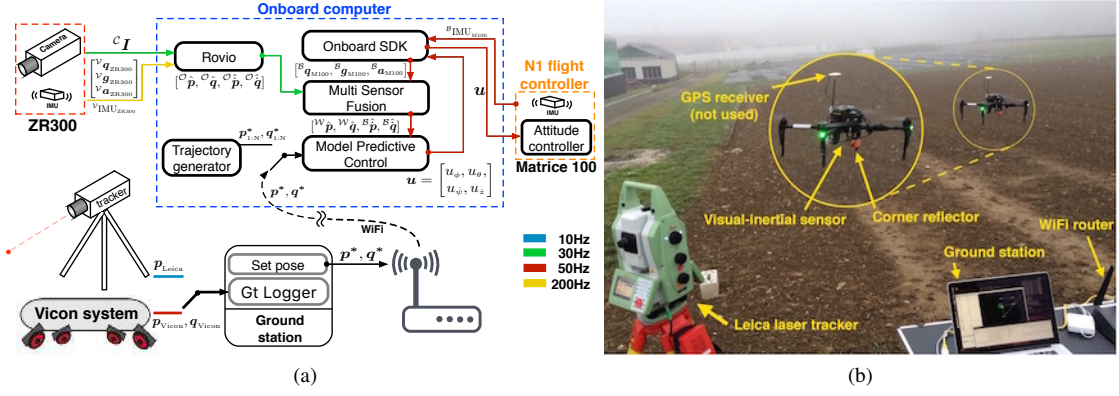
Onboard computer

Camera

IMU

ZR300

$\mathcal{C}\boldsymbol{I}$

$\begin{bmatrix} {}^{\mathcal{V}}\boldsymbol{q}_{\text{ZR300}} \\ {}^{\mathcal{V}}\boldsymbol{g}_{\text{ZR300}} \\ {}^{\mathcal{V}}\boldsymbol{a}_{\text{ZR300}} \end{bmatrix}_{\mathcal{V}\text{IMU}_{\text{ZR300}}}$

Rovio

$[{}^{\mathcal{O}}\hat{\boldsymbol{p}}, {}^{\mathcal{O}}\hat{\boldsymbol{q}}, {}^{\mathcal{O}}\dot{\hat{\boldsymbol{p}}}, {}^{\mathcal{O}}\dot{\hat{\boldsymbol{q}}}]$

Onboard SDK

$^{\mathcal{B}}\text{IMU}_{\text{M100}}$

$[{}^{\mathcal{B}}\boldsymbol{q}_{\text{M100}}, {}^{\mathcal{B}}\boldsymbol{g}_{\text{M100}}, {}^{\mathcal{B}}\boldsymbol{a}_{\text{M100}}]$

Multi Sensor Fusion

$[{}^{\mathcal{W}}\hat{\boldsymbol{p}}, {}^{\mathcal{W}}\hat{\boldsymbol{q}}, {}^{\mathcal{B}}\dot{\hat{\boldsymbol{p}}}, {}^{\mathcal{B}}\dot{\hat{\boldsymbol{q}}}]$

Trajectory generator

$\boldsymbol{p}^*_{1:N}, \boldsymbol{q}^*_{1:N}$

Model Predictive Control

$\boldsymbol{u}$

N1 flight controller

IMU

Attitude controller

Matrice 100

$\boldsymbol{u} = \begin{bmatrix} u_\phi, u_\theta, \\ u_\psi, u_z \end{bmatrix}$

$\boldsymbol{p}^*, \boldsymbol{q}^*$

WiFi

tracker

$\boldsymbol{p}_{\text{Leica}}$

Set pose

Gt Logger

Ground station

$\boldsymbol{p}^*, \boldsymbol{q}^*$

Vicon system

$\boldsymbol{p}_{\text{Vicon}}, \boldsymbol{q}_{\text{Vicon}}$

10Hz
30Hz
50Hz
200Hz

(a)

GPS receiver (not used)

Visual-inertial sensor

Corner reflector

WiFi router

Ground station

Leica laser tracker

(b)